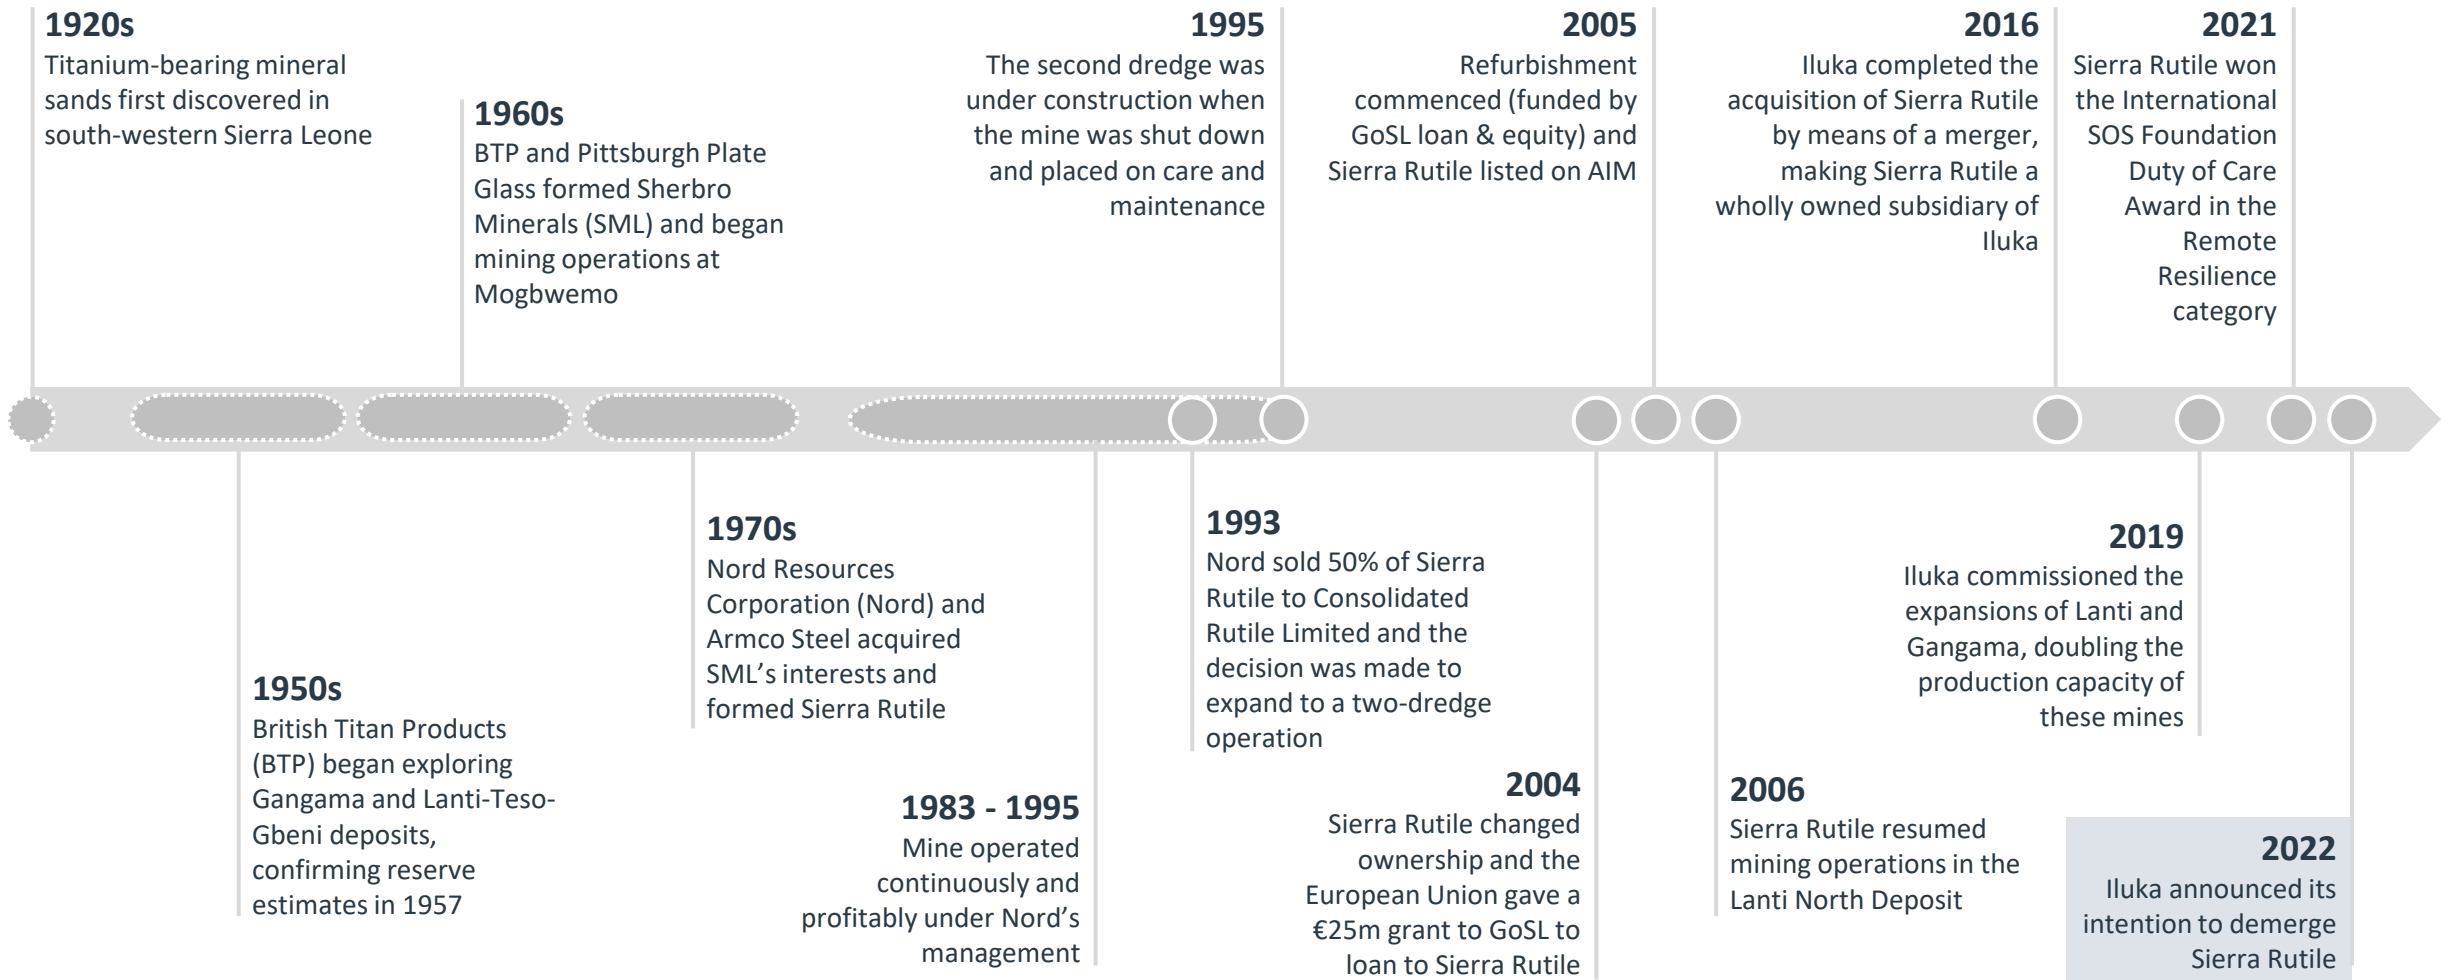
1920s
Titanium-bearing mineral sands first discovered in south-western Sierra Leone

1960s
BTP and Pittsburgh Plate Glass formed Sherbro Minerals (SML) and began mining operations at Mogbwemo

1995
The second dredge was under construction when the mine was shut down and placed on care and maintenance

2005
Refurbishment commenced (funded by GoSL loan & equity) and Sierra Rutile listed on AIM

2016
Iluka completed the acquisition of Sierra Rutile by means of a merger, making Sierra Rutile a wholly owned subsidiary of Iluka

2021
Sierra Rutile won the International SOS Foundation Duty of Care Award in the Remote Resilience category

1950s
British Titan Products (BTP) began exploring Gangama and Lanti-Teso-Gbeni deposits, confirming reserve estimates in 1957

1970s
Nord Resources Corporation (Nord) and Armco Steel acquired SML's interests and formed Sierra Rutile

1983 - 1995
Mine operated continuously and profitably under Nord's management

1993
Nord sold 50% of Sierra Rutile to Consolidated Rutile Limited and the decision was made to expand to a two-dredge operation

2004
Sierra Rutile changed ownership and the European Union gave a €25m grant to GoSL to loan to Sierra Rutile

2006
Sierra Rutile resumed mining operations in the Lanti North Deposit

2019
Iluka commissioned the expansions of Lanti and Gangama, doubling the production capacity of these mines

2022
Iluka announced its intention to demerge Sierra Rutile